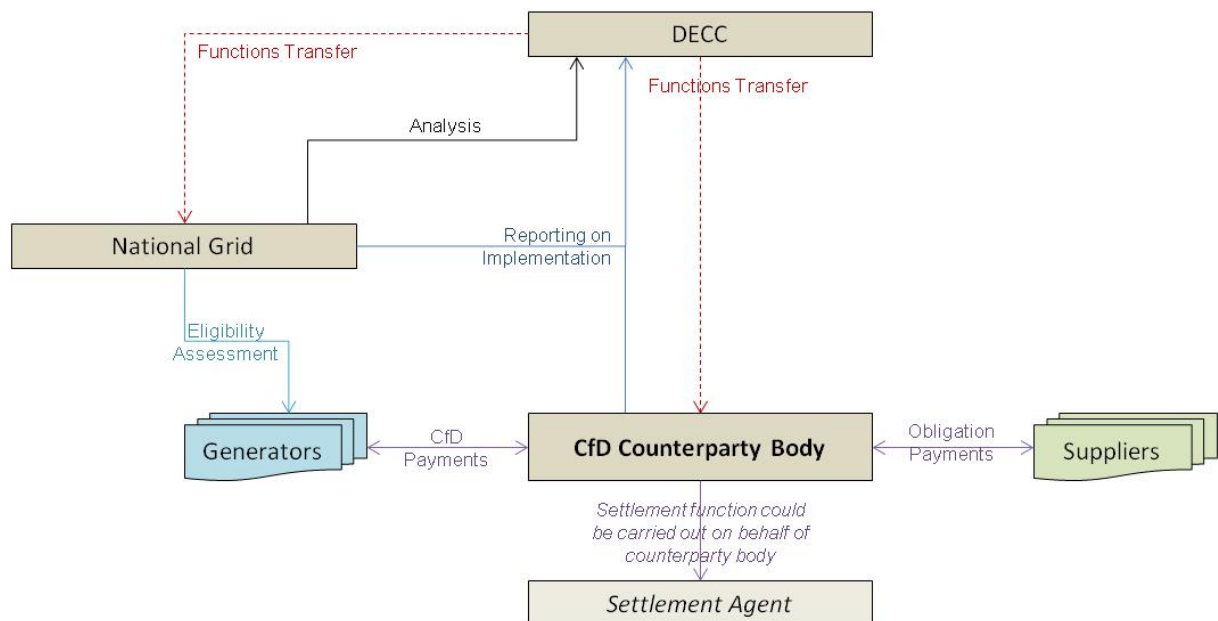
DECC

Functions Transfer

Functions Transfer

Analysis

National Grid

Reporting on Implementation

Eligibility Assessment

Generators

CfD Payments

CfD Counterparty Body

Obligation Payments

Suppliers

Settlement function could be carried out on behalf of counterparty body

Settlement Agent